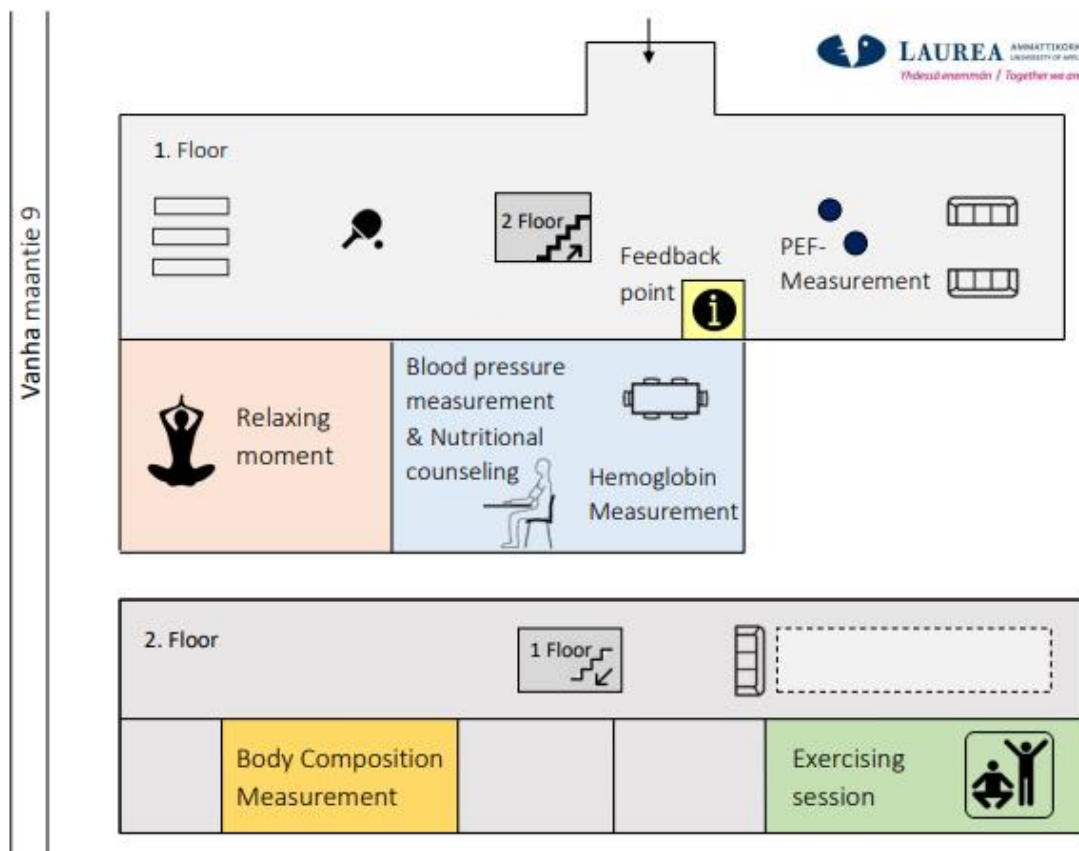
LAUREA AMMATTIKORK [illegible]
Yhdessä enemmän / Together we ar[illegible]

Vanha maantie 9

1. Floor

2 Floor

Feedback point

PEF-Measurement

Relaxing moment

Blood pressure measurement & Nutritional counseling

Hemoglobin Measurement

2. Floor

1 Floor

Body Composition Measurement

Exercising session